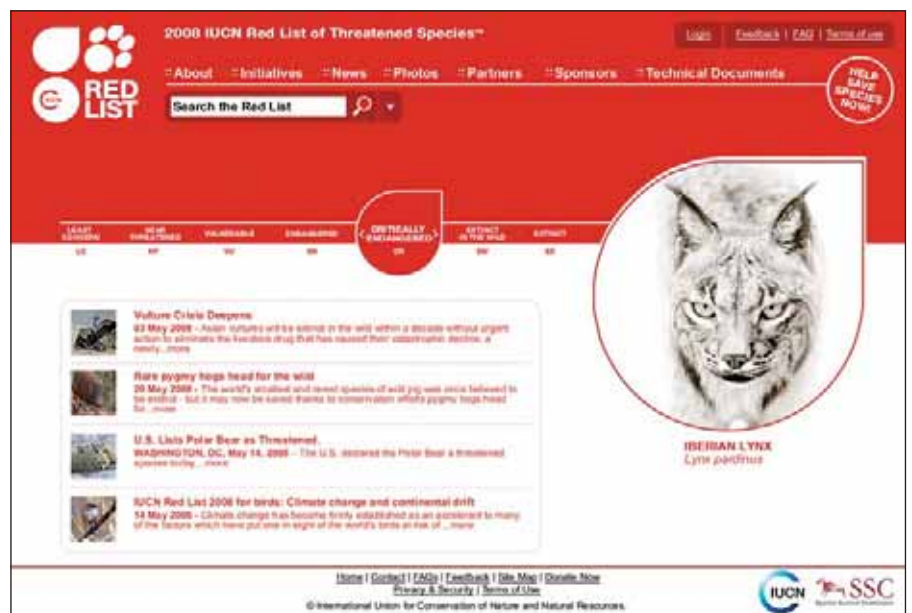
2008 IUCN Red List of Threatened Species™

Login | Feedback | FAQ | Terms of use

RED LIST

:: About :: Initiatives :: News :: Photos :: Partners :: Sponsors :: Technical Documents

HELP SAVE SPECIES NOW!

Search the Red List

LEAST CONCERN LC | NEAR THREATENED NT | VULNERABLE VU | ENDANGERED EN | CRITICALLY ENDANGERED CR | EXTINCT IN THE WILD EW | EXTINCT EX

Vulture Crisis Deepens
03 May 2008 - Asian vultures will be extinct in the wild within a decade without urgent action to eliminate the livestock drug that has caused their catastrophic decline, a newly... more

Rare pygmy hogs head for the wild
20 May 2008 - The world's smallest and rarest species of wild pig was once believed to be extinct - but it may now be saved thanks to conservation efforts pygmy hogs head for... more

U.S. Lists Polar Bear as Threatened
WASHINGTON, DC, May 14, 2008 - The U.S. declared the Polar Bear a threatened species today... more

IUCN Red List 2008 for birds: Climate change and continental drift
14 May 2008 - Climate change has become firmly established as an accelerant to many of the factors which have put one in eight of the world's birds at risk of... more

IBERIAN LYNX
Lynx pardinus

Home | Contact | FAQs | Feedback | Site Map | Donate Now
Privacy & Security | Terms of Use
© International Union for Conservation of Nature and Natural Resources

IUCN SSC
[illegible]